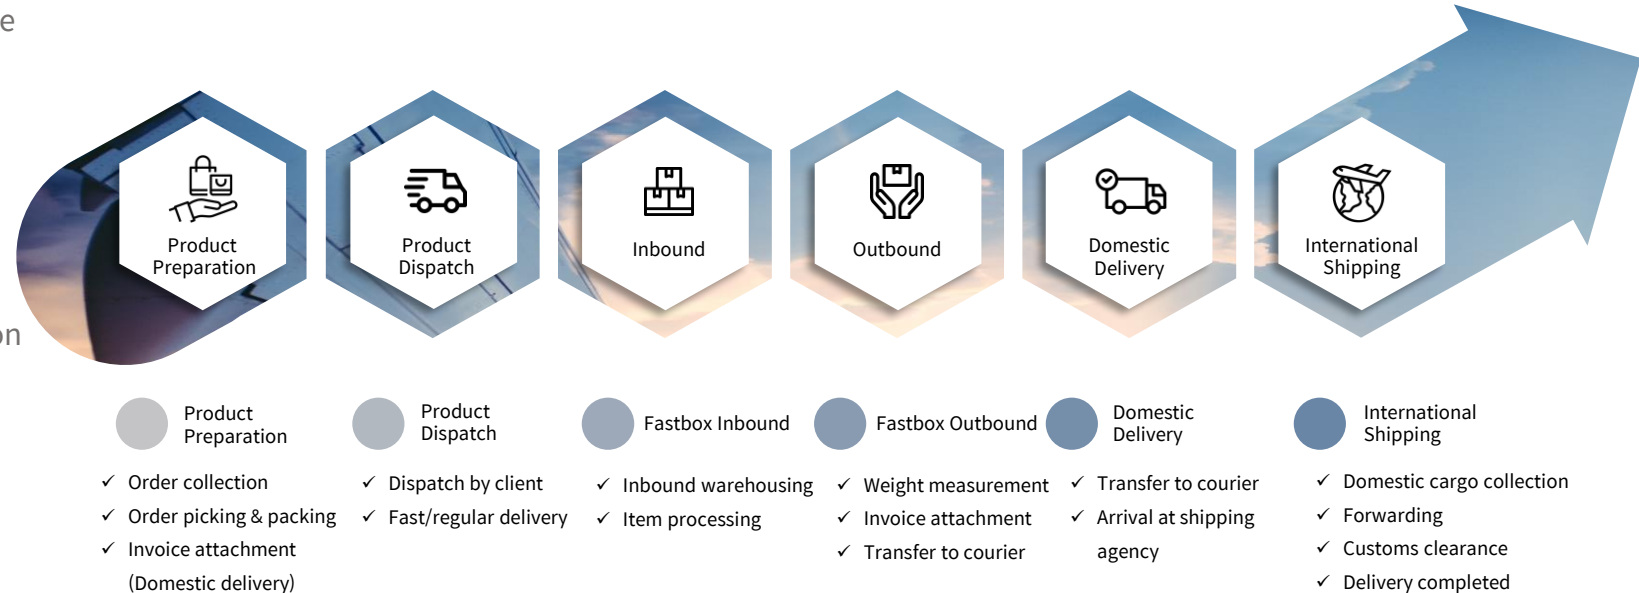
e

on

Product Preparation

Product Dispatch

Inbound

Outbound

Domestic Delivery

International Shipping

Product Preparation

✓ Order collection
✓ Order picking & packing
✓ Invoice attachment (Domestic delivery)

Product Dispatch

✓ Dispatch by client
✓ Fast/regular delivery

Fastbox Inbound

✓ Inbound warehousing
✓ Item processing

Fastbox Outbound

✓ Weight measurement
✓ Invoice attachment
✓ Transfer to courier

Domestic Delivery

✓ Transfer to courier
✓ Arrival at shipping agency

International Shipping

✓ Domestic cargo collection
✓ Forwarding
✓ Customs clearance
✓ Delivery completed